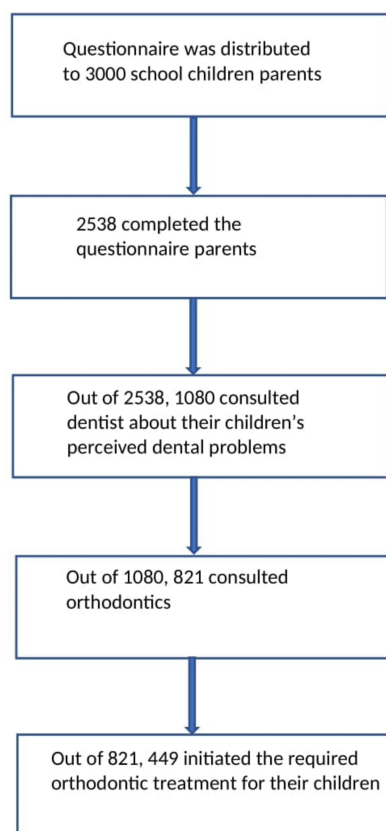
Questionnaire was distributed to 3000 school children parents

2538 completed the questionnaire parents

Out of 2538, 1080 consulted dentist about their children's perceived dental problems

Out of 1080, 821 consulted orthodontics

Out of 821, 449 initiated the required orthodontic treatment for their children